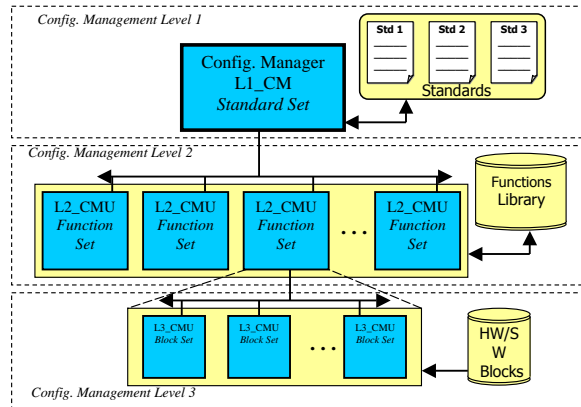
Config. Management Level 1

Config. Manager
L1_CM
Standard Set

Std 1
Std 2
Std 3
Standards

Config. Management Level 2

L2_CMU
Function Set

L2_CMU
Function Set

L2_CMU
Function Set

. . .

L2_CMU
Function Set

Functions Library

L3_CMU
Block Set

L3_CMU
Block Set

. . .

L3_CMU
Block Set

HW/S W Blocks

Config. Management Level 3